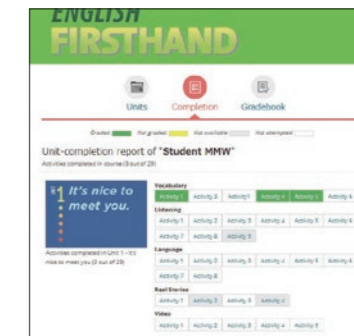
ENGLISH
FIRSTHAND

Units
Completion
Gradebook

Graded Not graded Not available Not attempted

Unit-completion report of "Student MMW"

Activities completed in course (9 out of 29)

1 It's nice to meet you.

Activities completed in Unit 1 - It's nice to meet you (9 out of 29)

Vocabulary
Activity 1 Activity 2 Activity 3 Activity 4 Activity 5 Activity 6

Listening
Activity 1 Activity 2 Activity 3 Activity 4 Activity 5 Activity 6
Activity 7 Activity 8 Activity 9

Language
Activity 1 Activity 2 Activity 3 Activity 4 Activity 5 Activity 6
Activity 7 Activity 8

Real Stories
Activity 1 Activity 2 Activity 3 Activity 4

Video
Activity 1 Activity 2 Activity 3 Activity 4 Activity 5